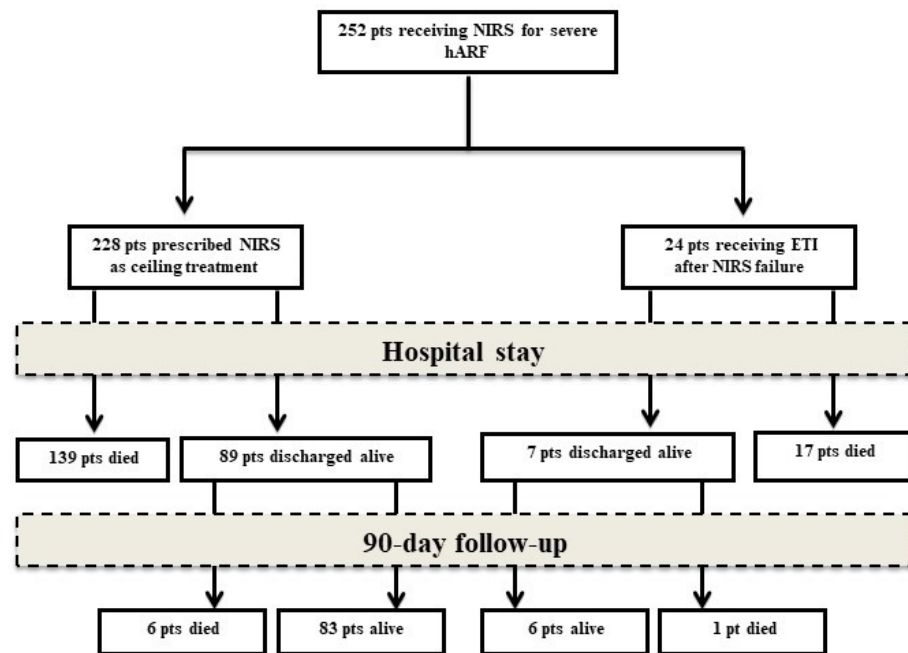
252 pts receiving NIRS for severe hARF

228 pts prescribed NIRS as ceiling treatment

24 pts receiving ETI after NIRS failure

Hospital stay

139 pts died

89 pts discharged alive

7 pts discharged alive

17 pts died

90-day follow-up

6 pts died

83 pts alive

6 pts alive

1 pt died